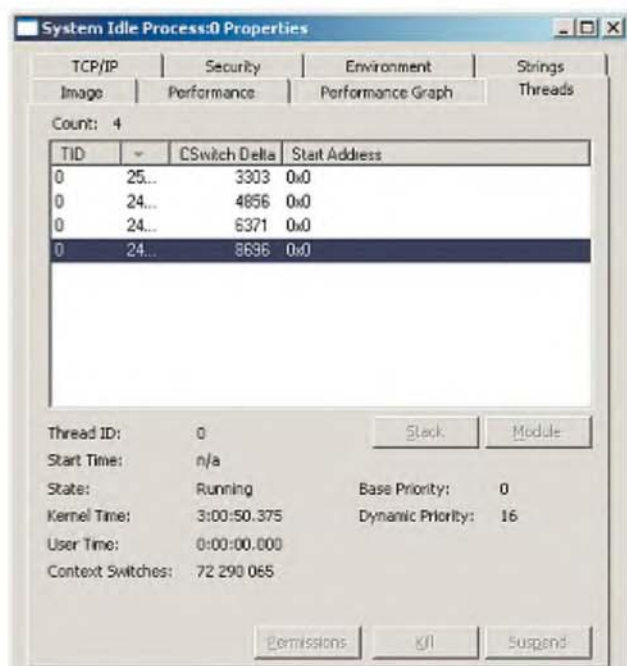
System Idle Process:0 Properties

TCP/IP | Security | Environment | Strings
Image | Performance | Performance Graph | Threads

Count: 4

| TID | - | CSwitch Delta | Start Address |
|---|---|---|---|
| 0 | 25... | 3303 | 0x0 |
| 0 | 24... | 4856 | 0x0 |
| 0 | 24... | 6371 | 0x0 |
| 0 | 24... | 8696 | 0x0 |

Thread ID: 0
Stack
Module
Start Time: n/a
State: Running
Base Priority: 0
Kernel Time: 3:00:50.375
Dynamic Priority: 16
User Time: 0:00:00.000
Context Switches: 72 290 065

Permissions
Kill
Suspend